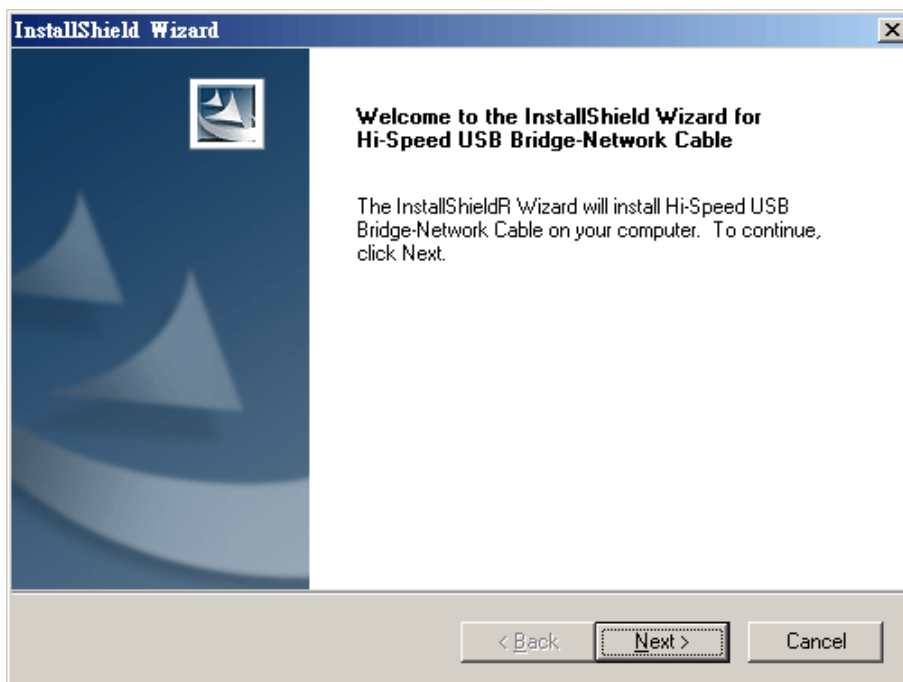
InstallShield Wizard

Welcome to the InstallShield Wizard for Hi-Speed USB Bridge-Network Cable

The InstallShieldR Wizard will install Hi-Speed USB Bridge-Network Cable on your computer. To continue, click Next.

< Back

Next >

Cancel